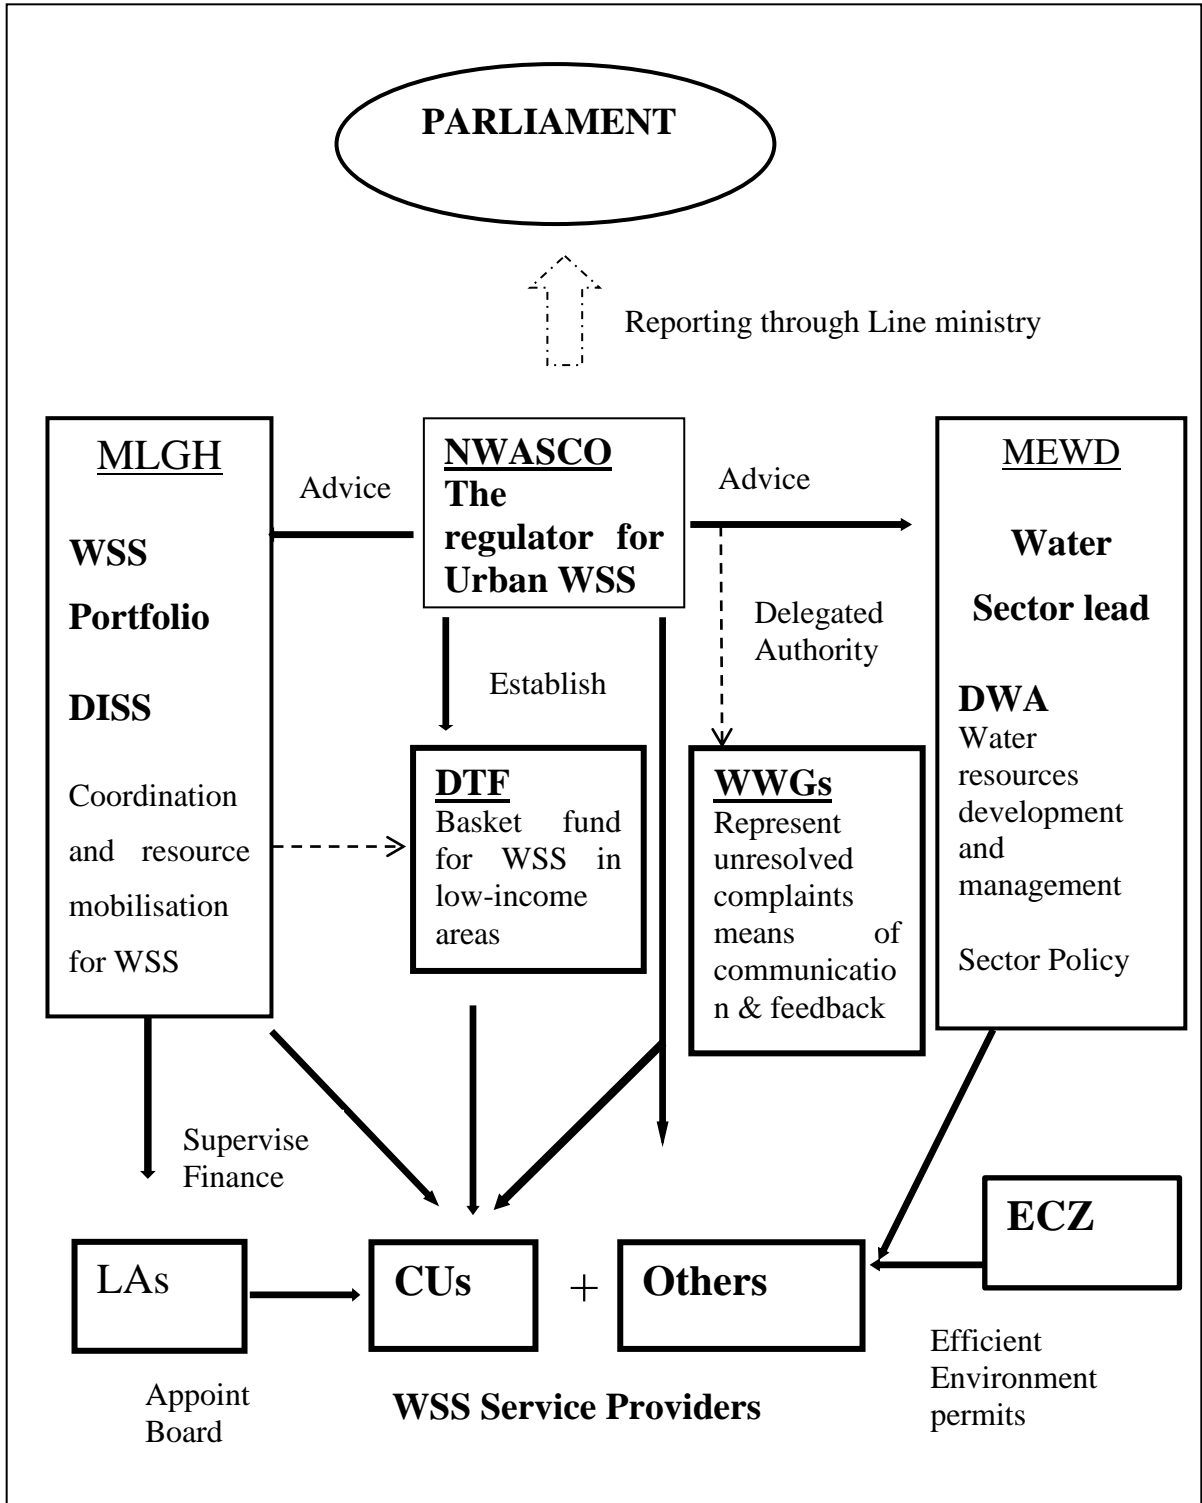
PARLIAMENT

Reporting through Line ministry

MLGH

WSS Portfolio

DISS

Coordination and resource mobilisation for WSS

Advice

NWASCO The regulator for Urban WSS

Advice

MEWD

Water Sector lead

DWA Water resources development and management

Sector Policy

Delegated Authority

Establish

DTF Basket fund for WSS in low-income areas

WWGs Represent unresolved complaints means of communication & feedback

Supervise Finance

ECZ

LAs

CUs + Others

Efficient Environment permits

Appoint Board

WSS Service Providers